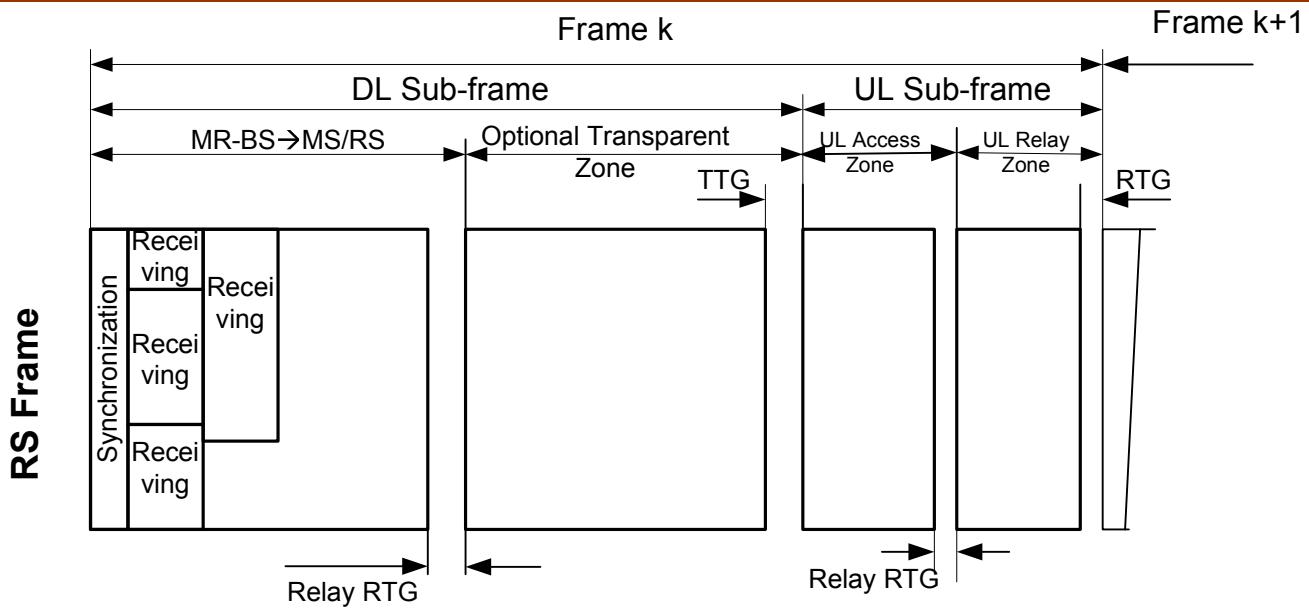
Frame k

Frame k+1

DL Sub-frame

UL Sub-frame

MR-BS→MS/RS

Optional Transparent Zone

UL Access Zone

UL Relay Zone

TTG

RTG

RS Frame

Synchronization

Recei ving

Recei ving

Recei ving

Recei ving

Relay RTG

Relay RTG